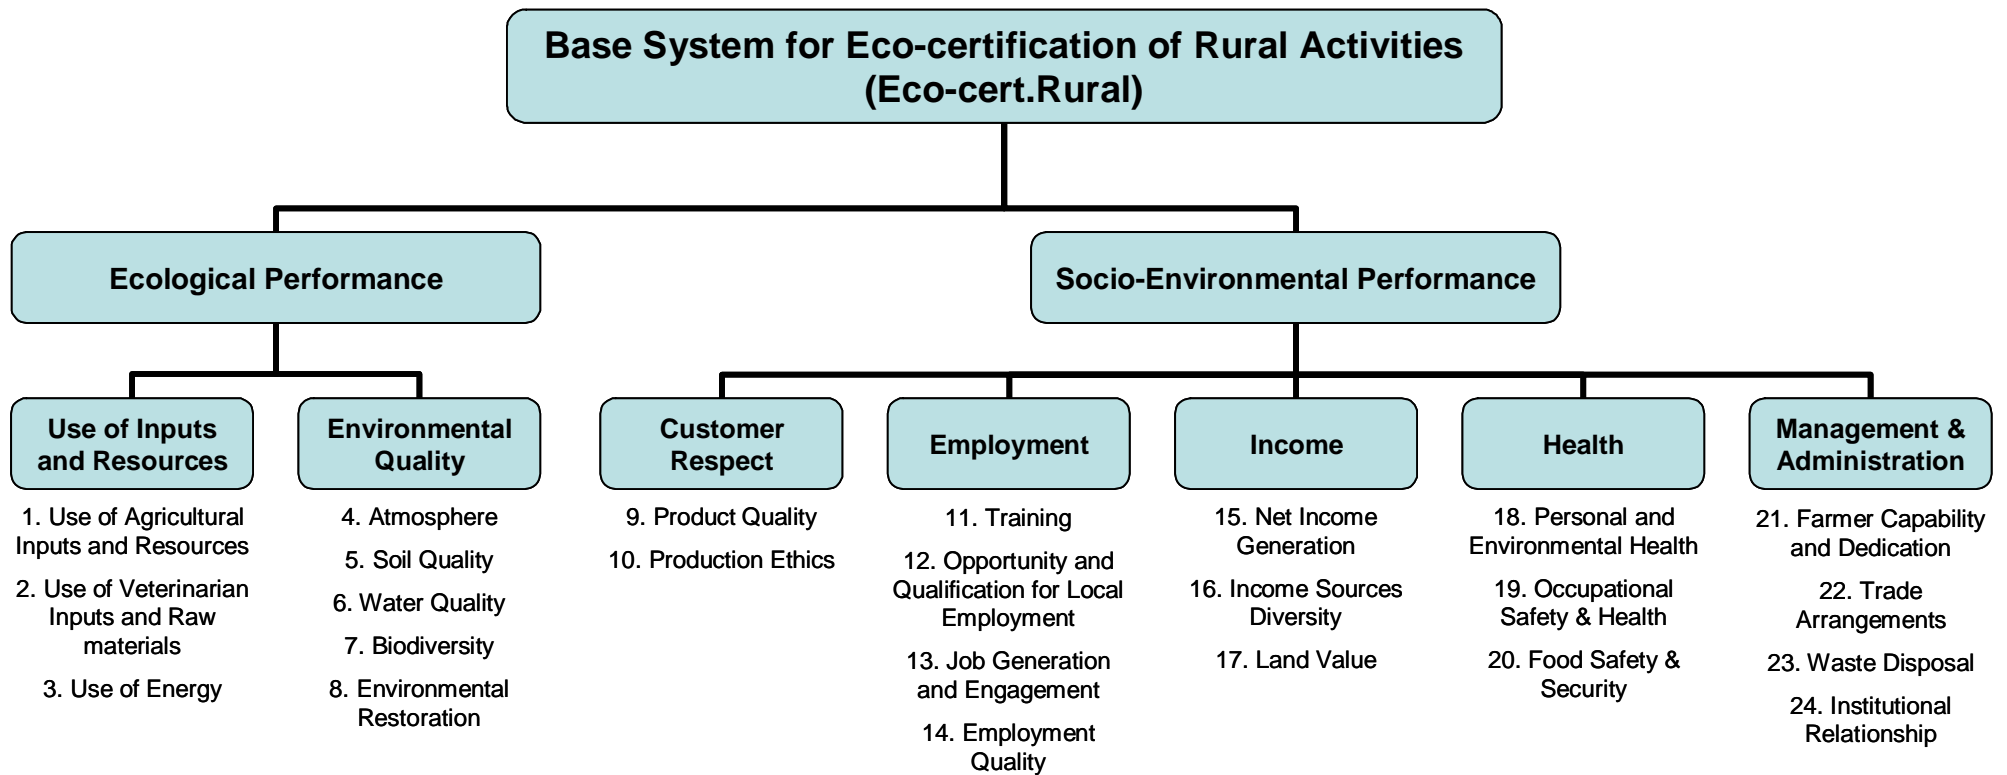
Base System for Eco-certification of Rural Activities (Eco-cert.Rural)

Ecological Performance

Socio-Environmental Performance

Use of Inputs and Resources

1. Use of Agricultural Inputs and Resources

2. Use of Veterinarian Inputs and Raw materials

3. Use of Energy

Environmental Quality

4. Atmosphere

5. Soil Quality

6. Water Quality

7. Biodiversity

8. Environmental Restoration

Customer Respect

9. Product Quality

10. Production Ethics

Employment

11. Training

12. Opportunity and Qualification for Local Employment

13. Job Generation and Engagement

14. Employment Quality

Income

15. Net Income Generation

16. Income Sources Diversity

17. Land Value

Health

18. Personal and Environmental Health

19. Occupational Safety & Health

20. Food Safety & Security

Management & Administration

21. Farmer Capability and Dedication

22. Trade Arrangements

23. Waste Disposal

24. Institutional Relationship